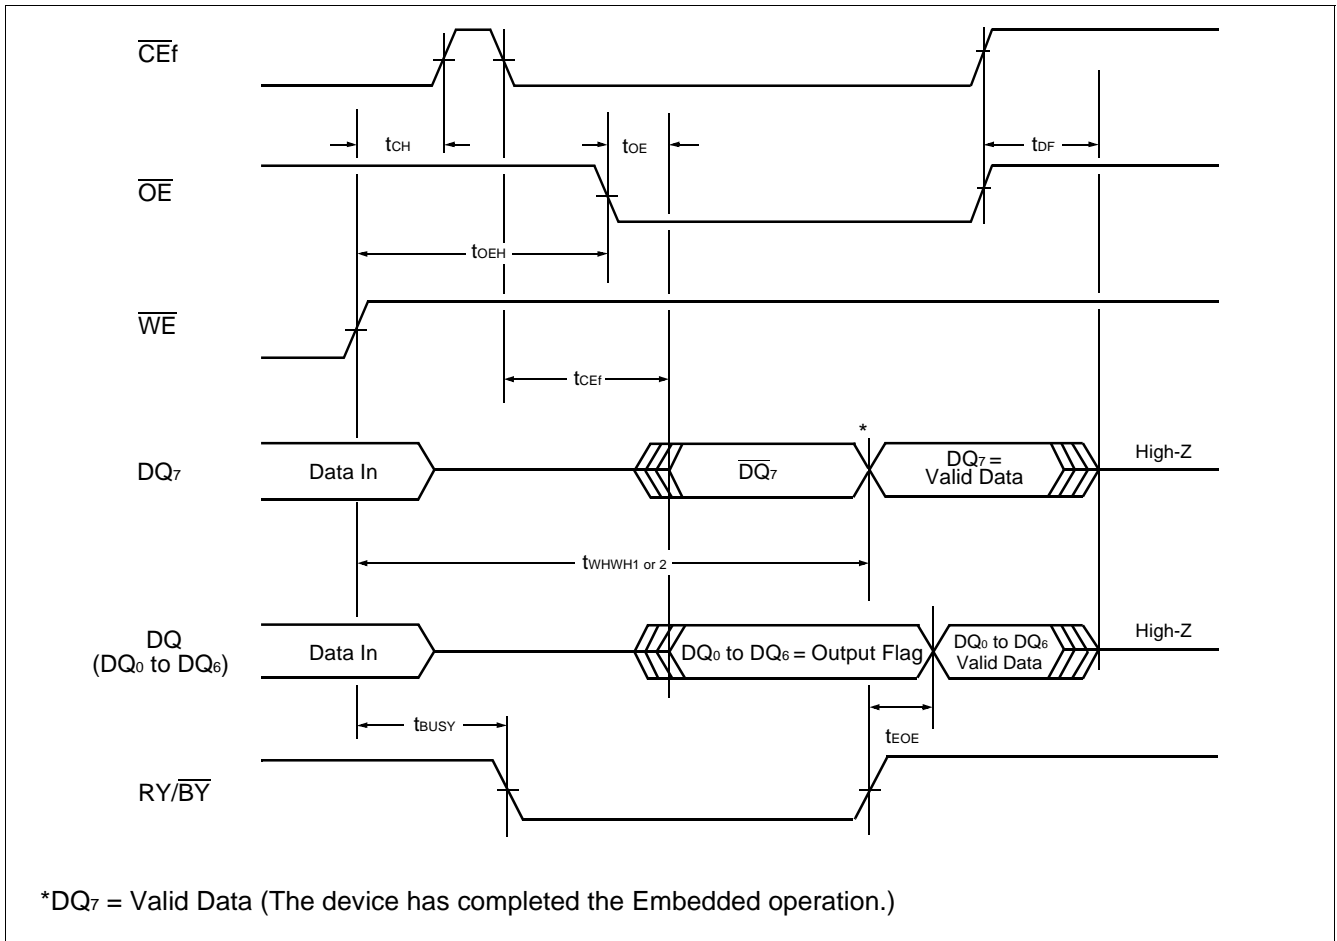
$\overline{CE}f$

$t_{CH}$

$t_{OE}$

$t_{DF}$

$\overline{OE}$

$t_{OEH}$

$\overline{WE}$

$t_{CEf}$

*

$DQ_7$

Data In

$\overline{DQ_7}$

$DQ_7$ = Valid Data

High-Z

$t_{WHWH1\ or\ 2}$

DQ ($DQ_0$ to $DQ_6$)

Data In

$DQ_0$ to $DQ_6$ = Output Flag

$DQ_0$ to $DQ_6$ Valid Data

High-Z

$t_{BUSY}$

$t_{EOE}$

RY/$\overline{BY}$

*$DQ_7$ = Valid Data (The device has completed the Embedded operation.)